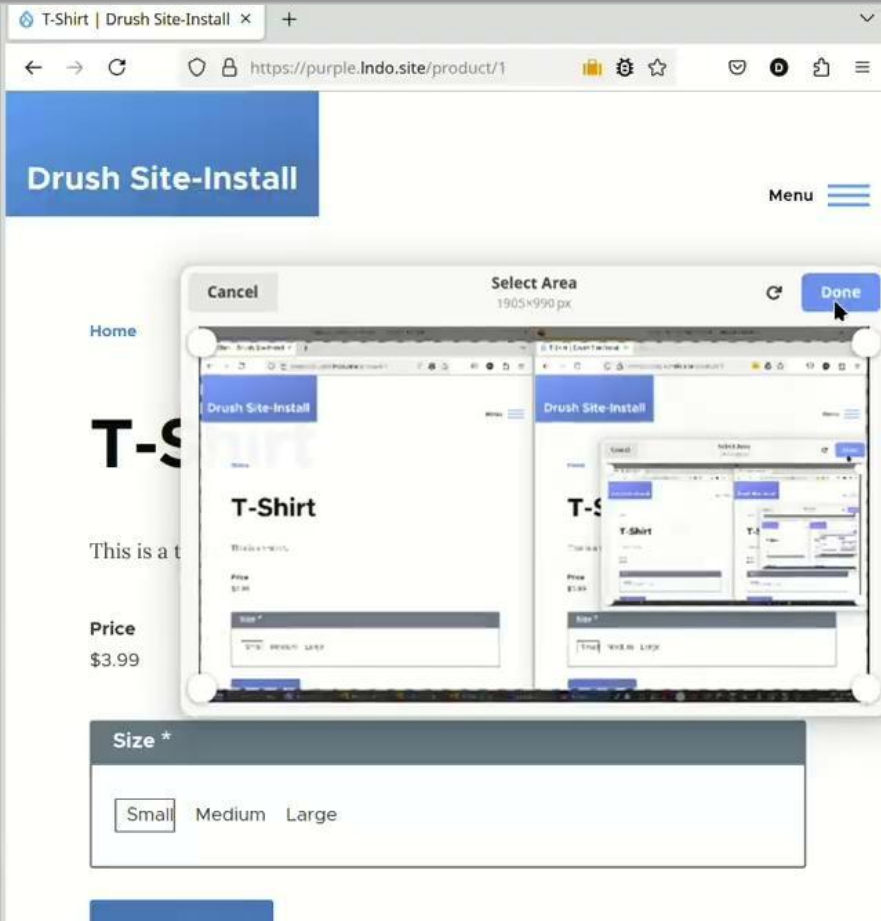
T-Shirt | Drush Site-Install ×
+

https://purple.lndo.site/product/1

Drush Site-Install

Menu

Cancel
Select Area
1905×990 px
Done

Home

T-S

This is a t

Price
$3.99

Drush Site-Install
T-Shirt
Price
$3.99
Size *
Small Medium Large

Drush Site-Install
T-S
Price
$3.99
Size *
Small Medium Large

Size *

Small Medium Large